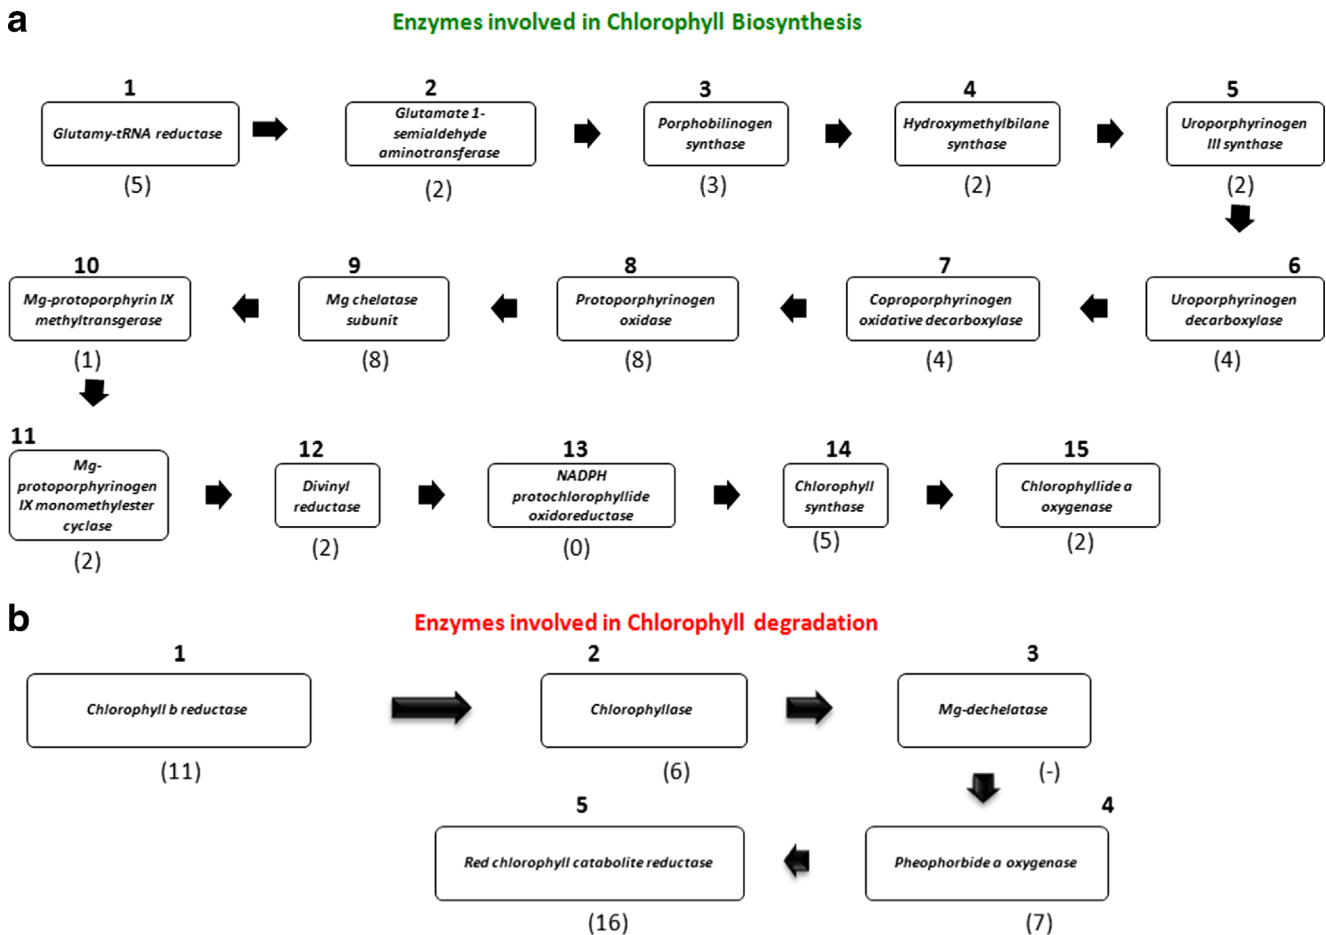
a

Enzymes involved in Chlorophyll Biosynthesis

1
Glutamy-tRNA reductase
(5)

2
Glutamate 1-semialdehyde aminotransferase
(2)

3
Porphobilinogen synthase
(3)

4
Hydroxymethylbilane synthase
(2)

5
Uroporphyrinogen III synthase
(2)

6
Uroporphyrinogen decarboxylase
(4)

7
Coproporphyrinogen oxidative decarboxylase
(4)

8
Protoporphyrinogen oxidase
(8)

9
Mg chelatase subunit
(8)

10
Mg-protoporphyrin IX methyltransgerase
(1)

11
Mg-protoporphyrinogen IX monomethylester cyclase
(2)

12
Divinyl reductase
(2)

13
NADPH protochlorophyllide oxidoreductase
(0)

14
Chlorophyll synthase
(5)

15
Chlorophyllide a oxygenase
(2)

b

Enzymes involved in Chlorophyll degradation

1
Chlorophyll b reductase
(11)

2
Chlorophyllase
(6)

3
Mg-dechelatase
(-)

4
Pheophorbide a oxygenase
(7)

5
Red chlorophyll catabolite reductase
(16)